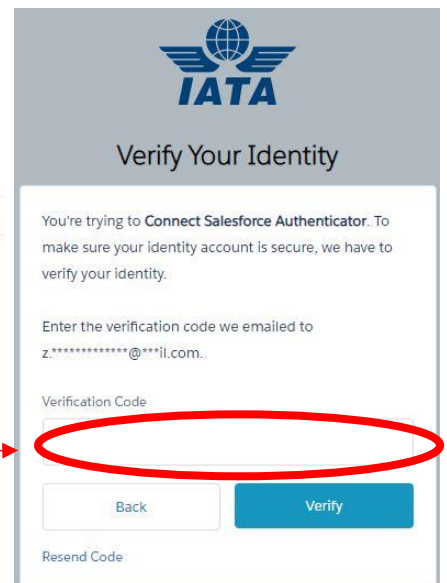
IATA

Verify Your Identity

You're trying to Connect Salesforce Authenticator. To make sure your identity account is secure, we have to verify your identity.

Enter the verification code we emailed to z.************@***il.com.

Verification Code

Back

Verify

Resend Code